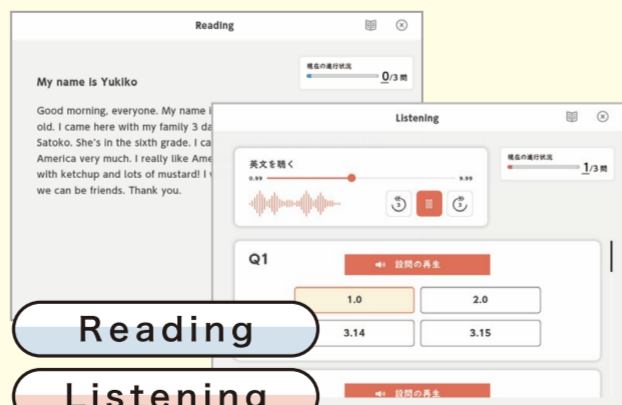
Reading

My name is Yukiko

Good morning, everyone. My name i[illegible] old. I came here with my family 3 da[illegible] Satoko. She's in the sixth grade. I ca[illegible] America very much. I really like Ame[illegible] with ketchup and lots of mustard! I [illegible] we can be friends. Thank you.

現在の進行状況
0/3 問

Listening

英文を聴く
0.99
9.99

5
5

現在の進行状況
1/3 問

Q1

設問の再生

1.0
2.0
3.14
3.15

設問の再生

Reading

Listening